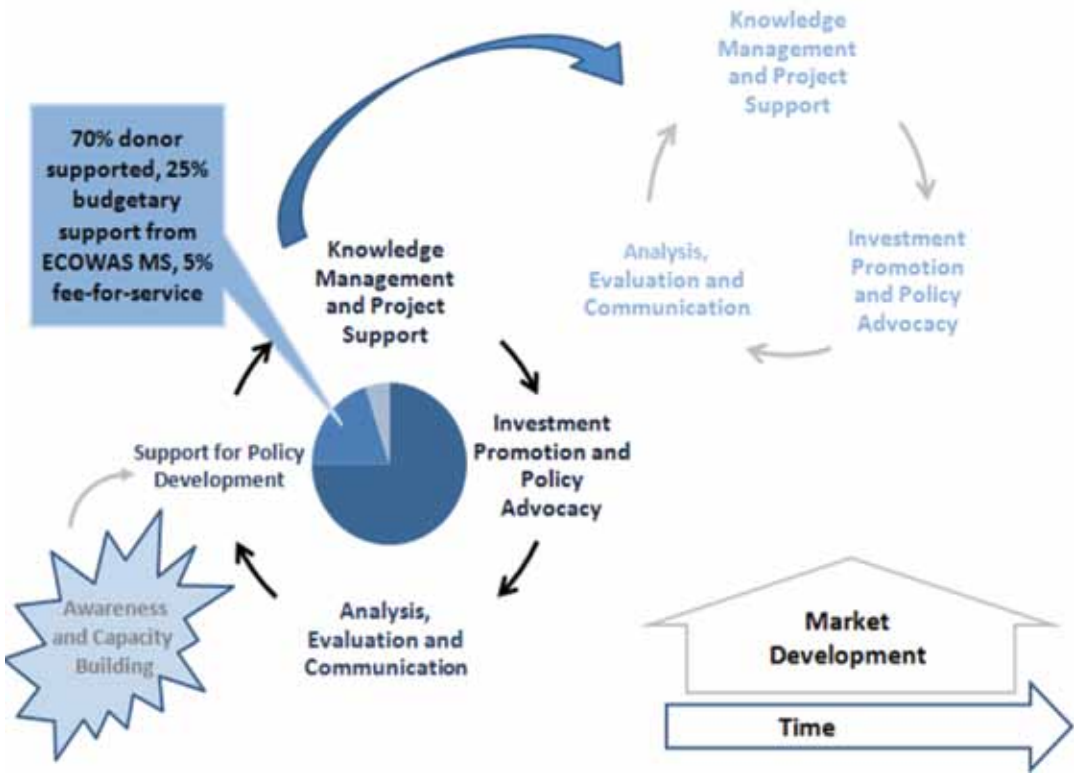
70% donor supported, 25% budgetary support from ECOWAS MS, 5% fee-for-service

Knowledge Management and Project Support

Analysis, Evaluation and Communication

Investment Promotion and Policy Advocacy

Knowledge Management and Project Support

Support for Policy Development

Investment Promotion and Policy Advocacy

Awareness and Capacity Building

Analysis, Evaluation and Communication

Market Development

Time